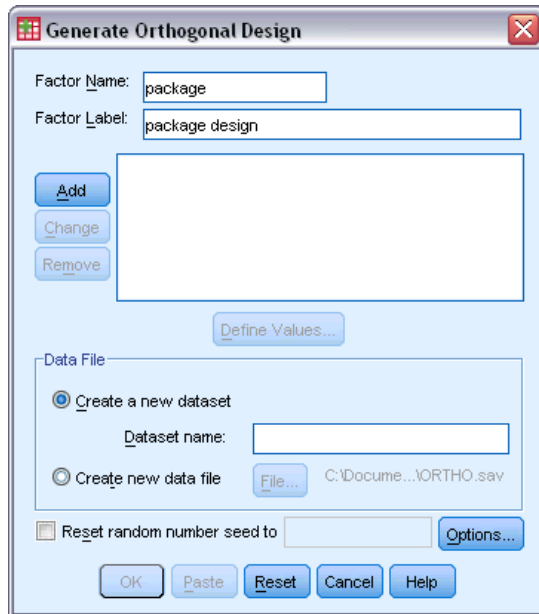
Generate Orthogonal Design

Factor Name: package

Factor Label: package design

Add

Change

Remove

Define Values...

Data File

Create a new dataset

Dataset name:

Create new data file

File...

C:\Docume...\ORTHO.sav

Reset random number seed to

Options...

OK

Paste

Reset

Cancel

Help